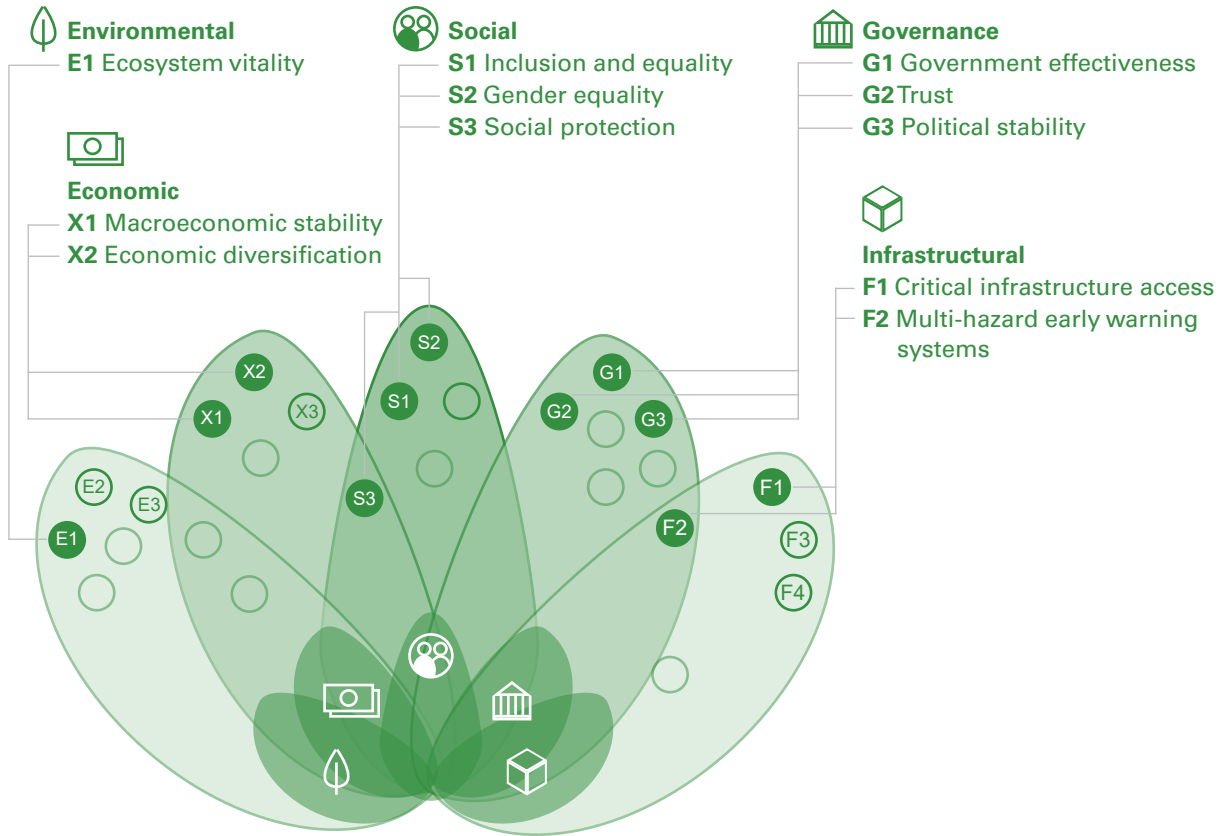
Environmental
E1 Ecosystem vitality

Social
S1 Inclusion and equality
S2 Gender equality
S3 Social protection

Governance
G1 Government effectiveness
G2 Trust
G3 Political stability

Economic
X1 Macroeconomic stability
X2 Economic diversification

Infrastructural
F1 Critical infrastructure access
F2 Multi-hazard early warning systems

S2
X2
S1
G1
X1
X3
G2
G3
E2
E3
S3
F1
E1
F2
F3
F4